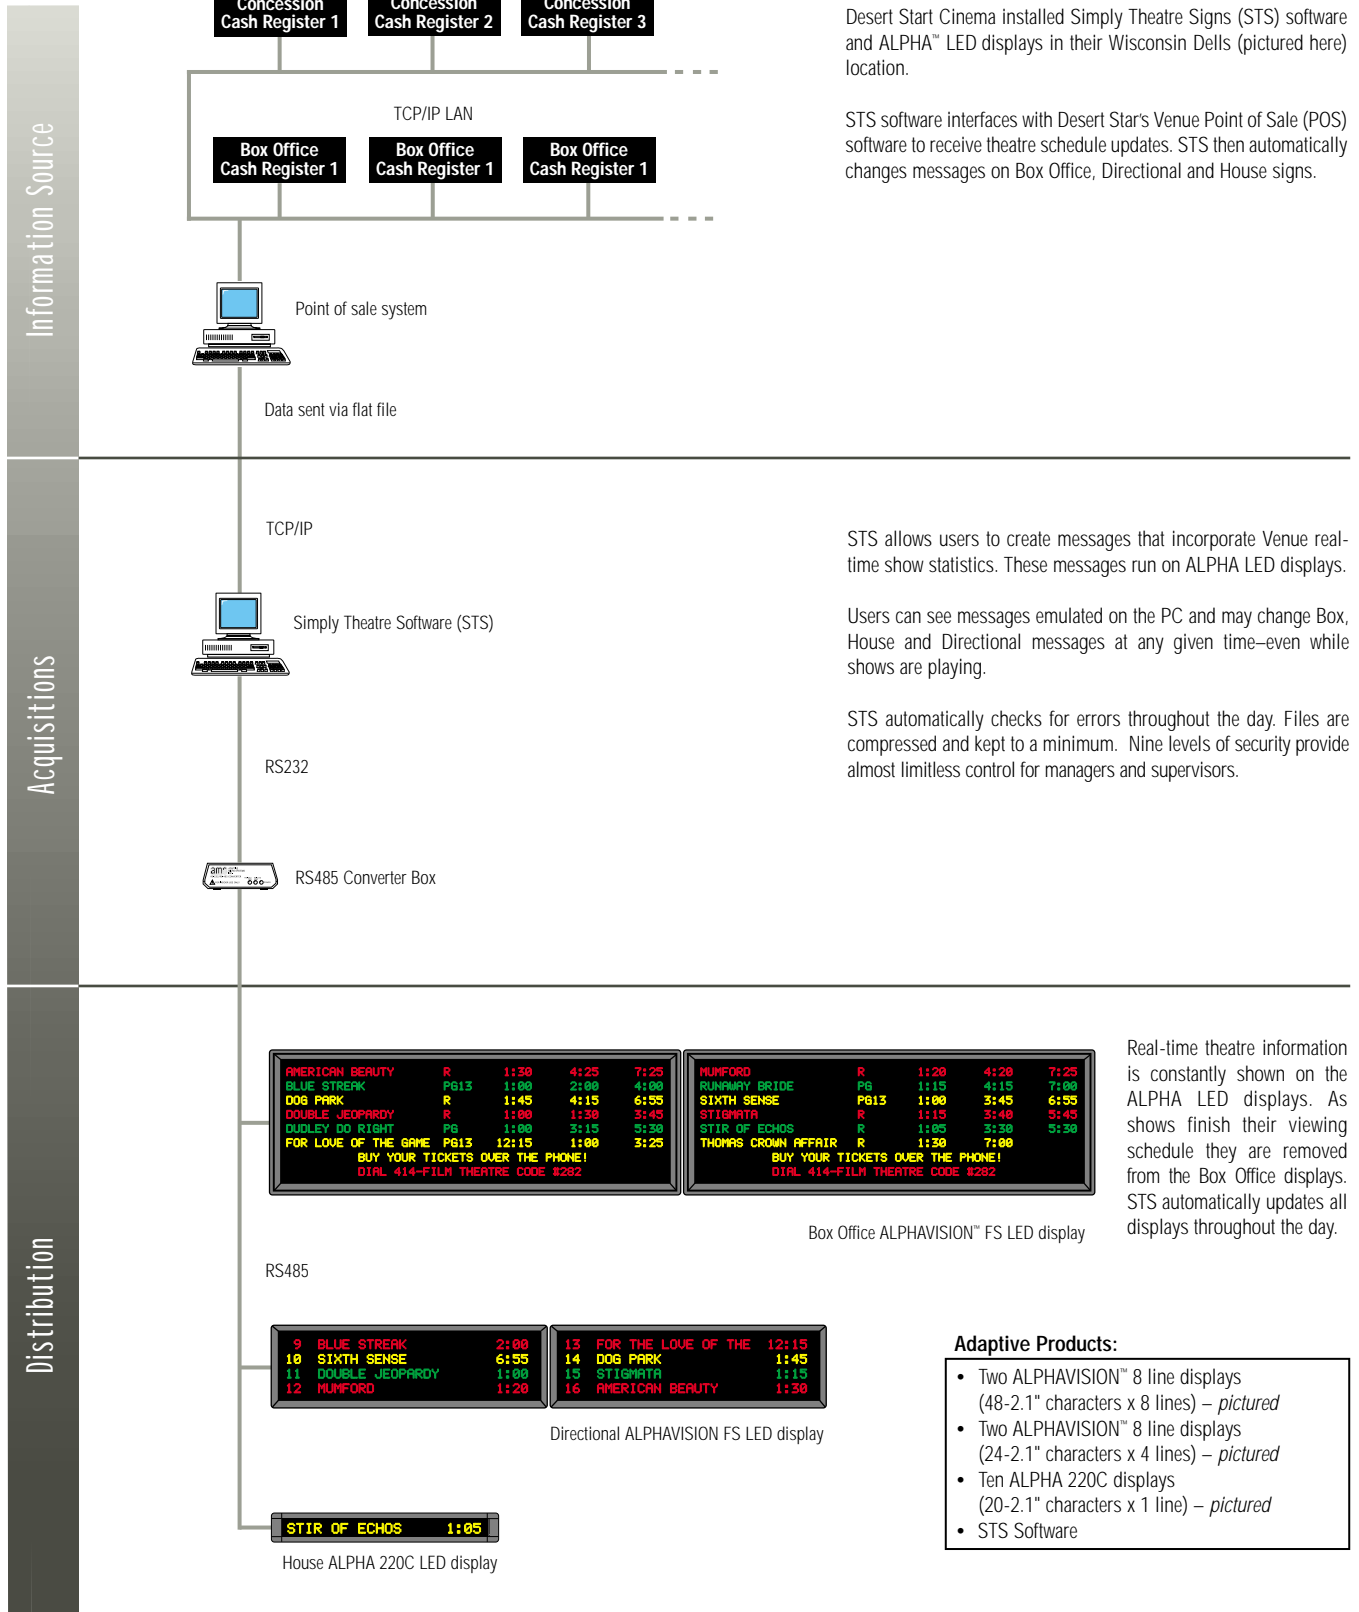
Information Source

Concession Cash Register 1

Concession Cash Register 2

Concession Cash Register 3

TCP/IP LAN

Box Office Cash Register 1

Box Office Cash Register 1

Box Office Cash Register 1

Point of sale system

Data sent via flat file

Desert Start Cinema installed Simply Theatre Signs (STS) software and ALPHA™ LED displays in their Wisconsin Dells (pictured here) location.

STS software interfaces with Desert Star's Venue Point of Sale (POS) software to receive theatre schedule updates. STS then automatically changes messages on Box Office, Directional and House signs.

Acquisitions

TCP/IP

Simply Theatre Software (STS)

RS232

RS485 Converter Box

STS allows users to create messages that incorporate Venue real-time show statistics. These messages run on ALPHA LED displays.

Users can see messages emulated on the PC and may change Box, House and Directional messages at any given time–even while shows are playing.

STS automatically checks for errors throughout the day. Files are compressed and kept to a minimum. Nine levels of security provide almost limitless control for managers and supervisors.

Distribution

| AMERICAN BEAUTY | R | 1:30 | 4:25 | 7:25 |
|---|---|---|---|---|
| BLUE STREAK | PG13 | 1:00 | 2:00 | 4:00 |
| DOG PARK | R | 1:45 | 4:15 | 6:55 |
| DOUBLE JEOPARDY | R | 1:00 | 1:30 | 3:45 |
| DUDLEY DO RIGHT | PG | 1:00 | 3:15 | 5:30 |
| FOR LOVE OF THE GAME | PG13 | 12:15 | 1:00 | 3:25 |

BUY YOUR TICKETS OVER THE PHONE!
DIAL 414-FILM THEATRE CODE #282

| MUMFORD | R | 1:20 | 4:20 | 7:25 |
|---|---|---|---|---|
| RUNAWAY BRIDE | PG | 1:15 | 4:15 | 7:00 |
| SIXTH SENSE | PG13 | 1:00 | 3:45 | 6:55 |
| STIGMATA | R | 1:15 | 3:40 | 5:45 |
| STIR OF ECHOS | R | 1:05 | 3:30 | 5:30 |
| THOMAS CROWN AFFAIR | R | 1:30 | 7:00 | |

BUY YOUR TICKETS OVER THE PHONE!
DIAL 414-FILM THEATRE CODE #282

Box Office ALPHAVISION™ FS LED display

Real-time theatre information is constantly shown on the ALPHA LED displays. As shows finish their viewing schedule they are removed from the Box Office displays. STS automatically updates all displays throughout the day.

RS485

| 9 | BLUE STREAK | 2:00 |
|---|---|---|
| 10 | SIXTH SENSE | 6:55 |
| 11 | DOUBLE JEOPARDY | 1:00 |
| 12 | MUMFORD | 1:20 |

| 13 | FOR THE LOVE OF THE | 12:15 |
|---|---|---|
| 14 | DOG PARK | 1:45 |
| 15 | STIGMATA | 1:15 |
| 16 | AMERICAN BEAUTY | 1:30 |

Directional ALPHAVISION FS LED display

STIR OF ECHOS 1:05

House ALPHA 220C LED display

Adaptive Products:
• Two ALPHAVISION™ 8 line displays (48-2.1" characters x 8 lines) – pictured
• Two ALPHAVISION™ 8 line displays (24-2.1" characters x 4 lines) – pictured
• Ten ALPHA 220C displays (20-2.1" characters x 1 line) – pictured
• STS Software